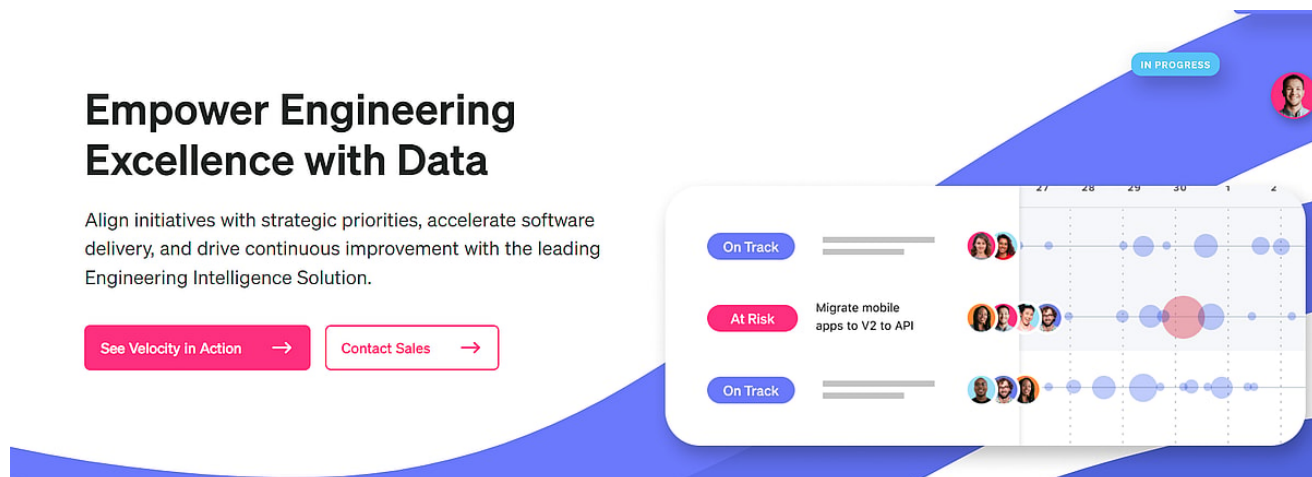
Empower Engineering Excellence with Data

Align initiatives with strategic priorities, accelerate software delivery, and drive continuous improvement with the leading Engineering Intelligence Solution.

See Velocity in Action →

Contact Sales →

IN PROGRESS

27 28 29 30 1 2

On Track

At Risk

Migrate mobile apps to V2 to API

On Track